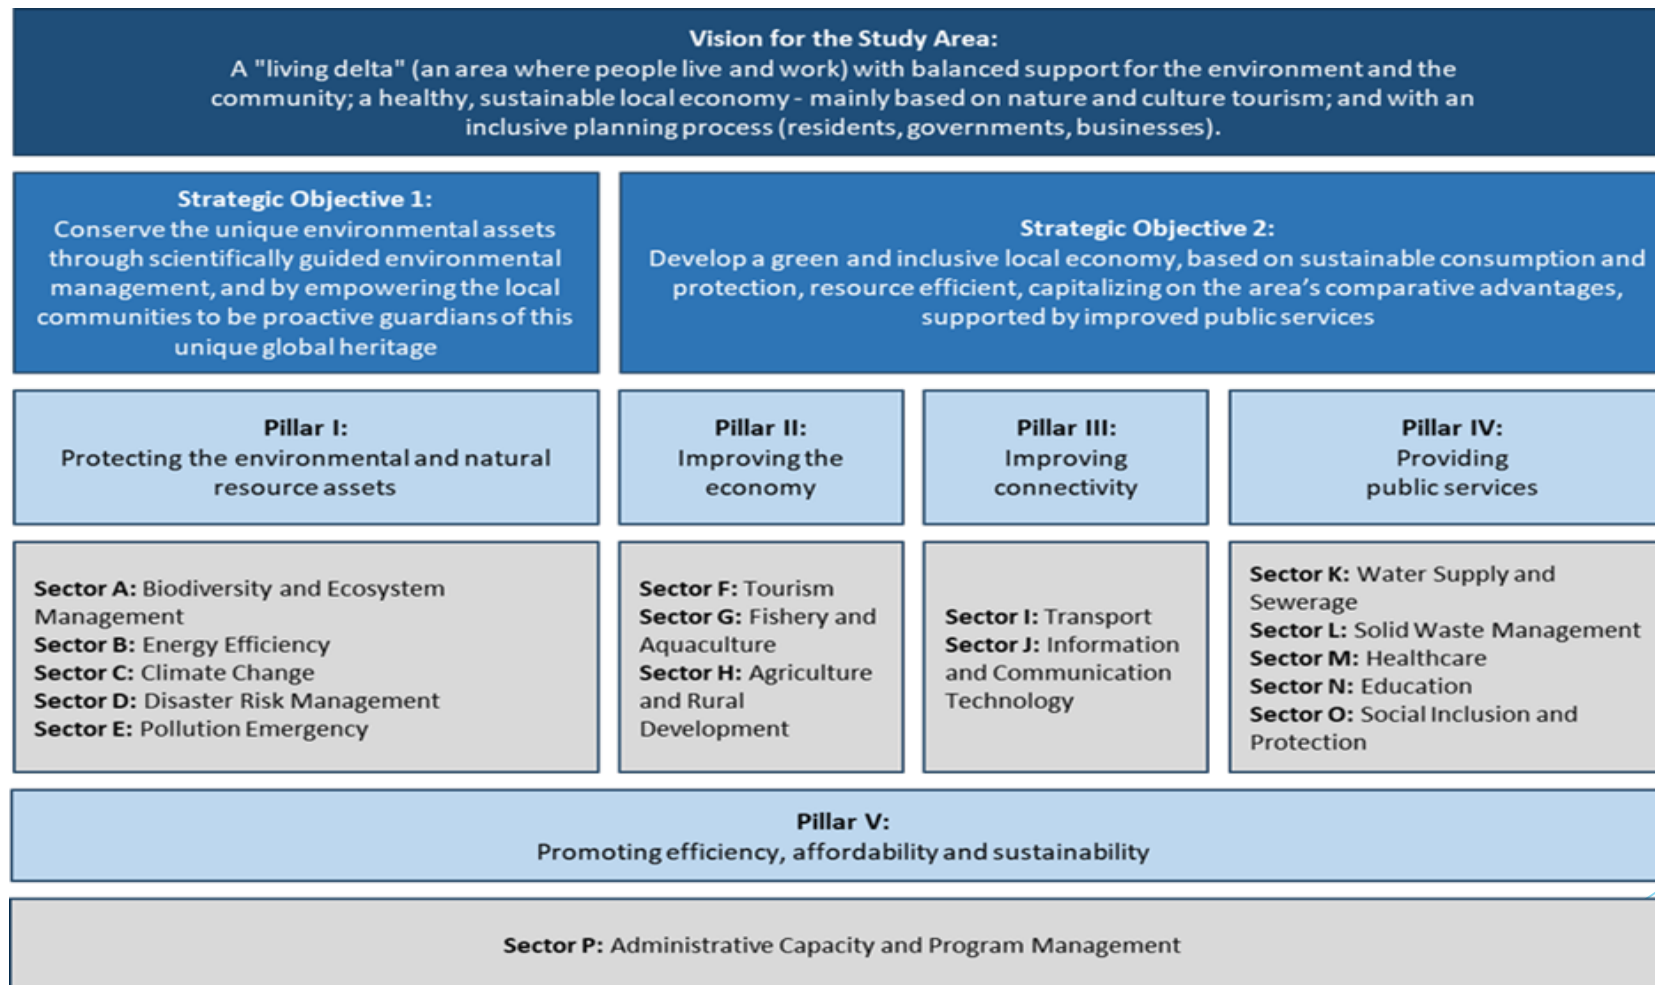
Vision for the Study Area:
A "living delta" (an area where people live and work) with balanced support for the environment and the community; a healthy, sustainable local economy - mainly based on nature and culture tourism; and with an inclusive planning process (residents, governments, businesses).

Strategic Objective 1:
Conserve the unique environmental assets through scientifically guided environmental management, and by empowering the local communities to be proactive guardians of this unique global heritage

Strategic Objective 2:
Develop a green and inclusive local economy, based on sustainable consumption and protection, resource efficient, capitalizing on the area's comparative advantages, supported by improved public services

Pillar I:
Protecting the environmental and natural resource assets

Pillar II:
Improving the economy

Pillar III:
Improving connectivity

Pillar IV:
Providing public services

Sector A: Biodiversity and Ecosystem Management
Sector B: Energy Efficiency
Sector C: Climate Change
Sector D: Disaster Risk Management
Sector E: Pollution Emergency

Sector F: Tourism
Sector G: Fishery and Aquaculture
Sector H: Agriculture and Rural Development

Sector I: Transport
Sector J: Information and Communication Technology

Sector K: Water Supply and Sewerage
Sector L: Solid Waste Management
Sector M: Healthcare
Sector N: Education
Sector O: Social Inclusion and Protection

Pillar V:
Promoting efficiency, affordability and sustainability

Sector P: Administrative Capacity and Program Management